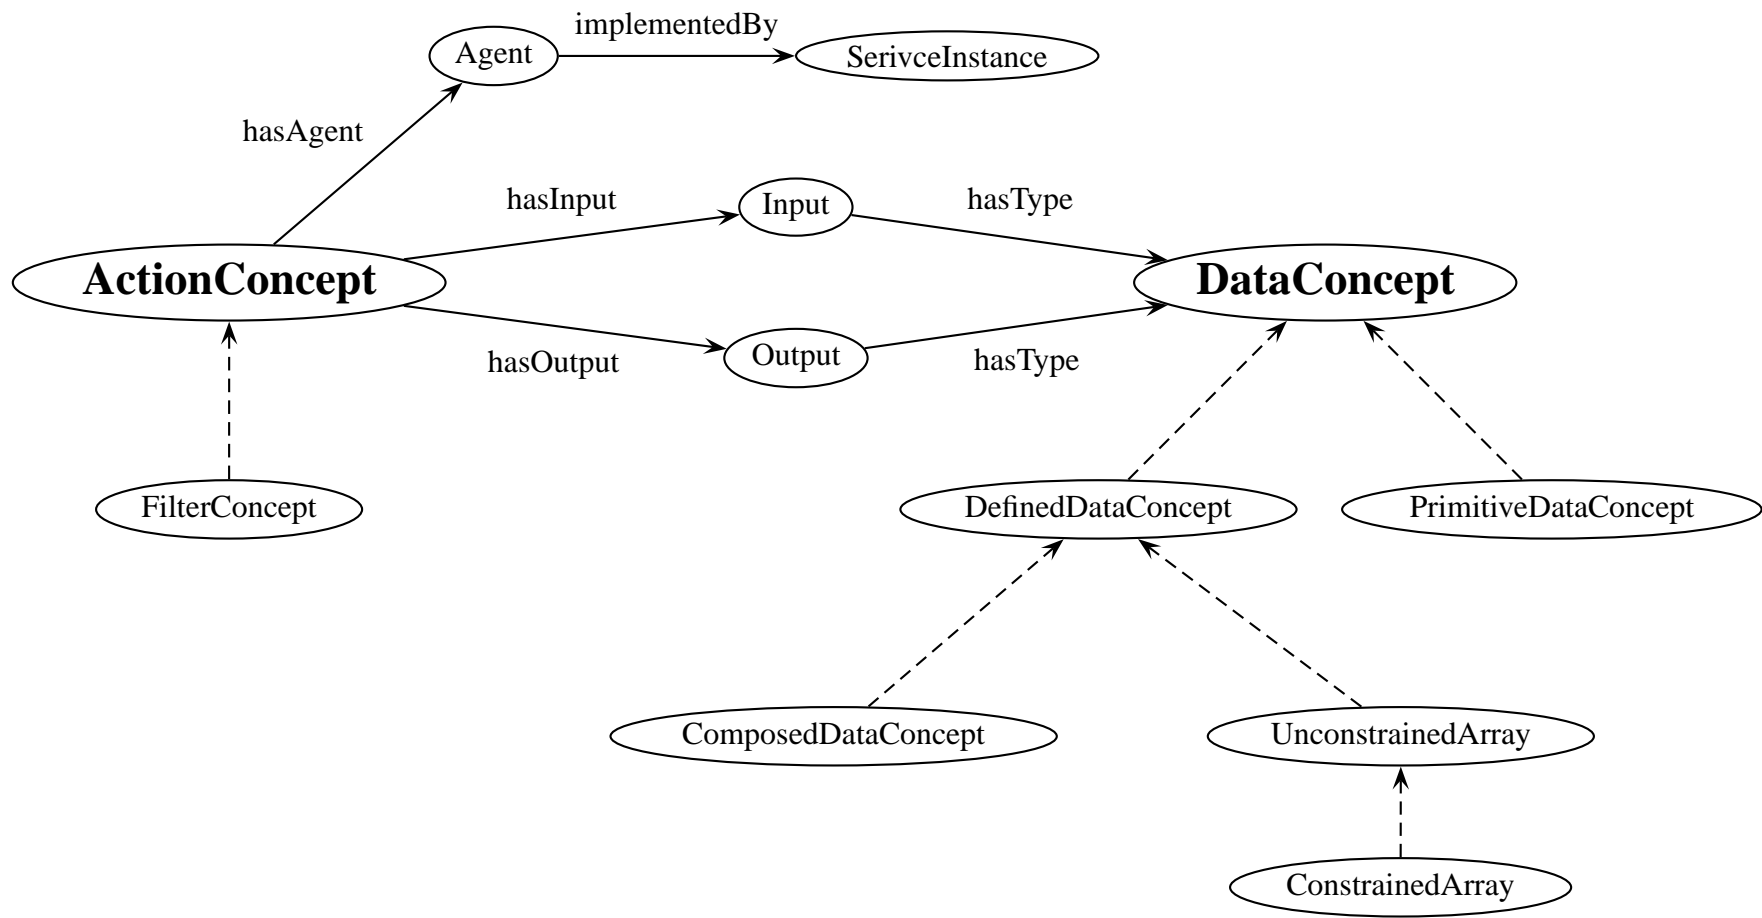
implementedBy
Agent
SerivceInstance
hasAgent
hasInput
Input
hasType
ActionConcept
DataConcept
Output
hasOutput
hasType
FilterConcept
DefinedDataConcept
PrimitiveDataConcept
ComposedDataConcept
UnconstrainedArray
ConstrainedArray